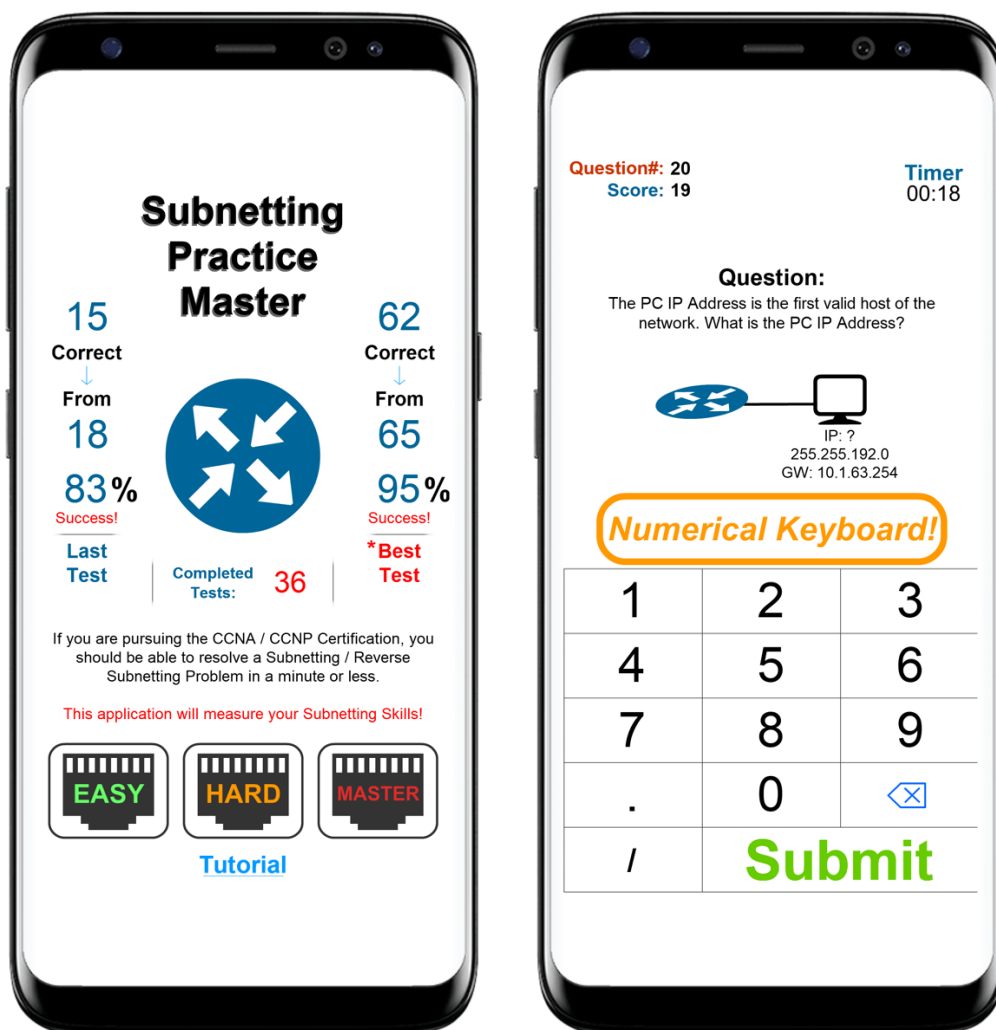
Subnetting Practice Master

15
Correct
↓
From
18
83%
Success!
Last Test

62
Correct
↓
From
65
95%
Success!
*Best Test

Completed Tests: 36

If you are pursuing the CCNA / CCNP Certification, you should be able to resolve a Subnetting / Reverse Subnetting Problem in a minute or less.

This application will measure your Subnetting Skills!

EASY
HARD
MASTER

Tutorial

Question#: 20
Score: 19

Timer
00:18

Question:
The PC IP Address is the first valid host of the network. What is the PC IP Address?

IP: ?
255.255.192.0
GW: 10.1.63.254

Numerical Keyboard!

| 1 | 2 | 3 |
|---|---|---|
| 4 | 5 | 6 |
| 7 | 8 | 9 |
| . | 0 | ⌫ |
| / | Submit | |